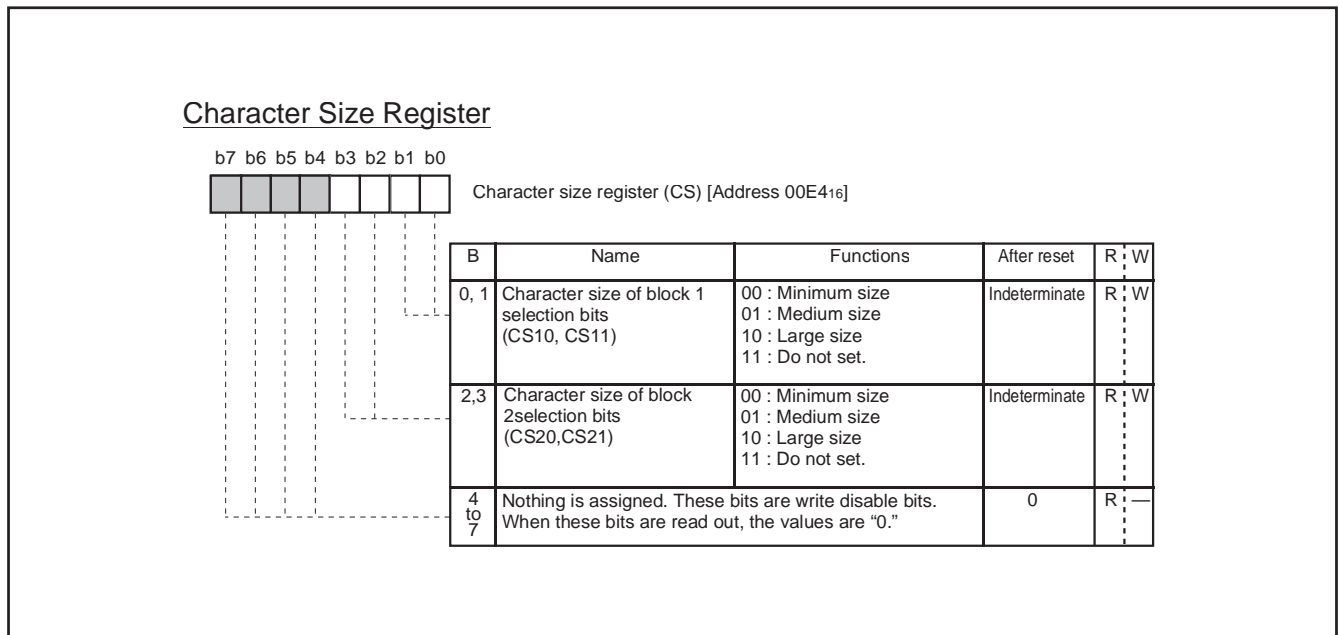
Character Size Register

b7 b6 b5 b4 b3 b2 b1 b0

Character size register (CS) [Address 00E4$_{16}$]

| B | Name | Functions | After reset | R | W |
|---|---|---|---|---|---|
| 0, 1 | Character size of block 1 selection bits (CS10, CS11) | 00 : Minimum size<br>01 : Medium size<br>10 : Large size<br>11 : Do not set. | Indeterminate | R | W |
| 2,3 | Character size of block 2selection bits (CS20,CS21) | 00 : Minimum size<br>01 : Medium size<br>10 : Large size<br>11 : Do not set. | Indeterminate | R | W |
| 4 to 7 | Nothing is assigned. These bits are write disable bits. When these bits are read out, the values are “0.” | | 0 | R | — |